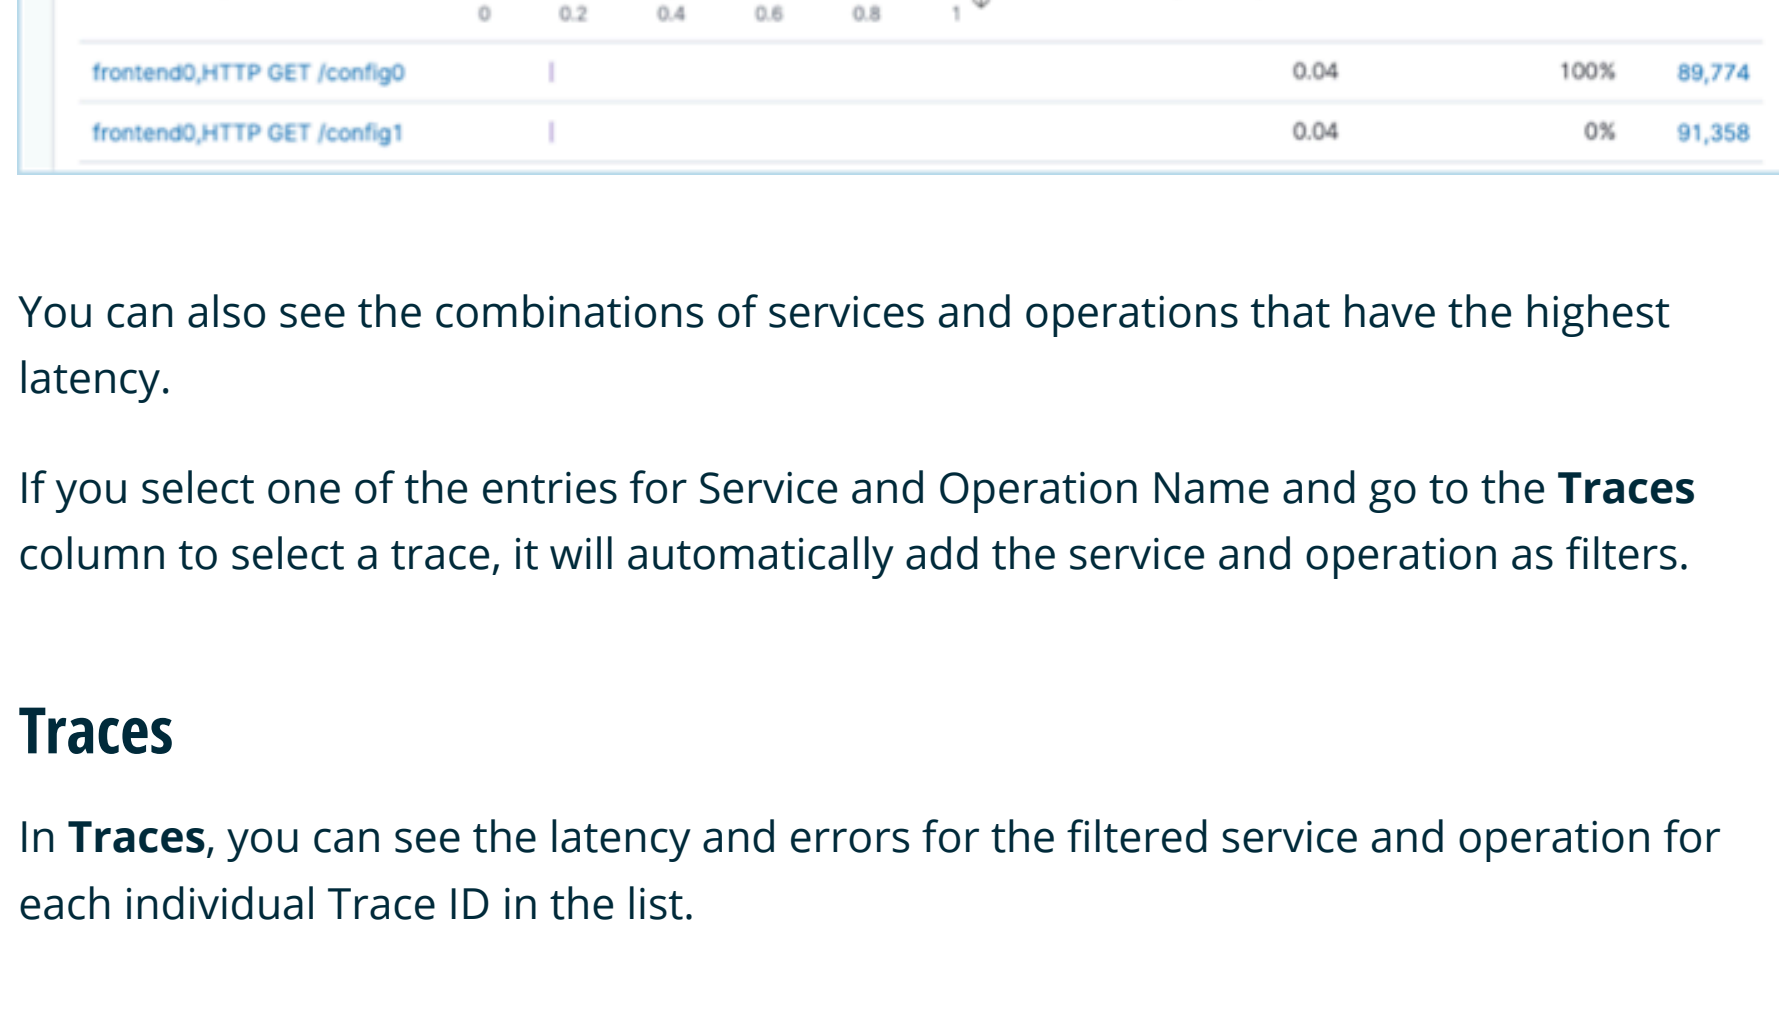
0 0.2 0.4 0.6 0.8 1

| | | | |
|---|---|---|---|
| frontend0,HTTP GET /config0 | 0.04 | 100% | 89,774 |
| frontend0,HTTP GET /config1 | 0.04 | 0% | 91,358 |

You can also see the combinations of services and operations that have the highest latency.

If you select one of the entries for Service and Operation Name and go to the **Traces** column to select a trace, it will automatically add the service and operation as filters.

Traces

In **Traces**, you can see the latency and errors for the filtered service and operation for each individual Trace ID in the list.